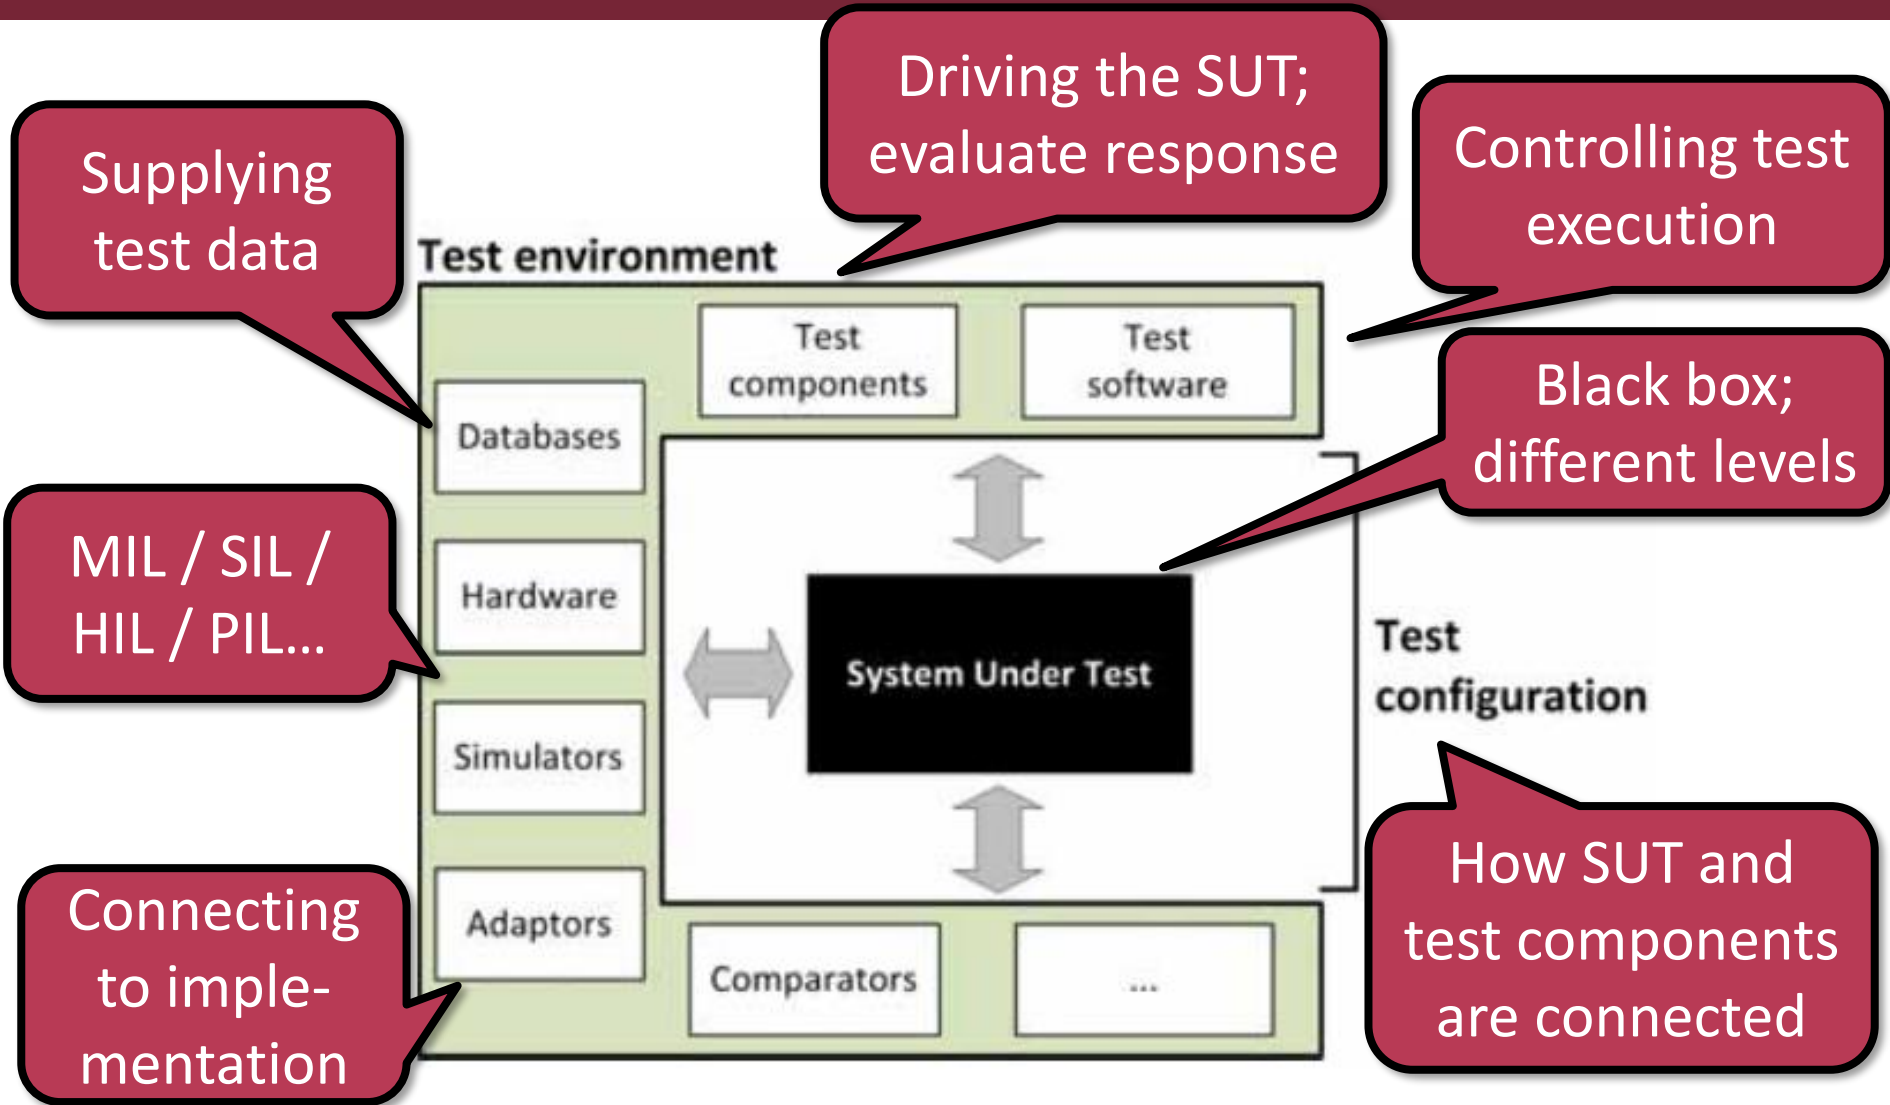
Supplying test data

Driving the SUT; evaluate response

Controlling test execution

Test environment

Test components

Test software

Black box; different levels

Databases

Hardware

MIL / SIL / HIL / PIL...

System Under Test

Test configuration

Simulators

Adaptors

Comparators

...

Connecting to implementation

How SUT and test components are connected